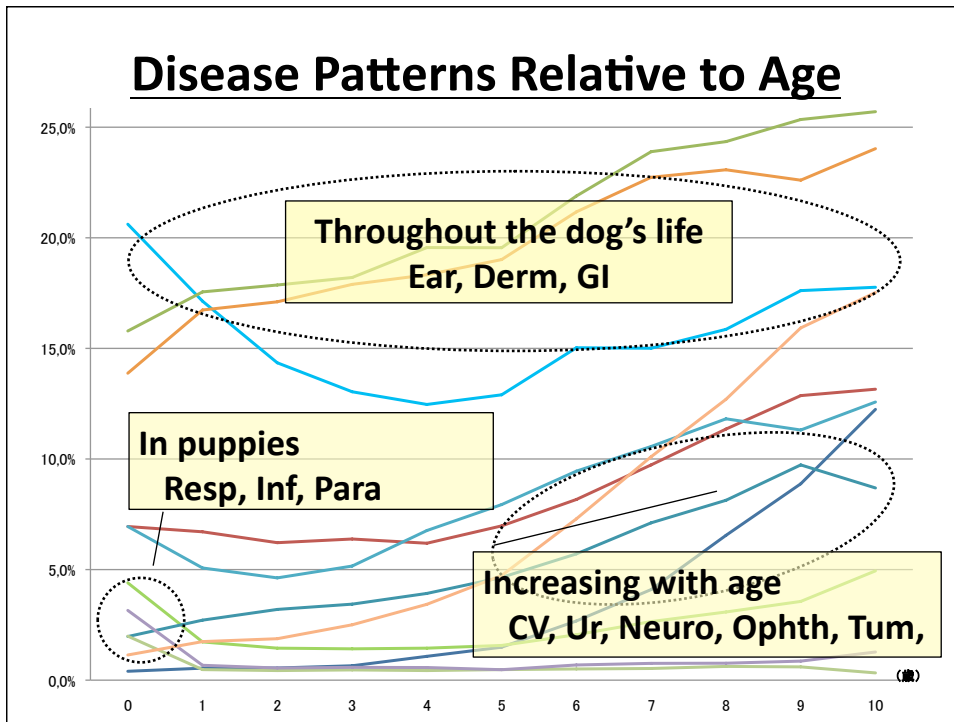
Disease Patterns Relative to Age

25,0%
20,0%
15,0%
10,0%
5,0%
0,0%

0 1 2 3 4 5 6 7 8 9 10 (歳)

Throughout the dog's life
Ear, Derm, GI

In puppies
Resp, Inf, Para

Increasing with age
CV, Ur, Neuro, Ophth, Tum,